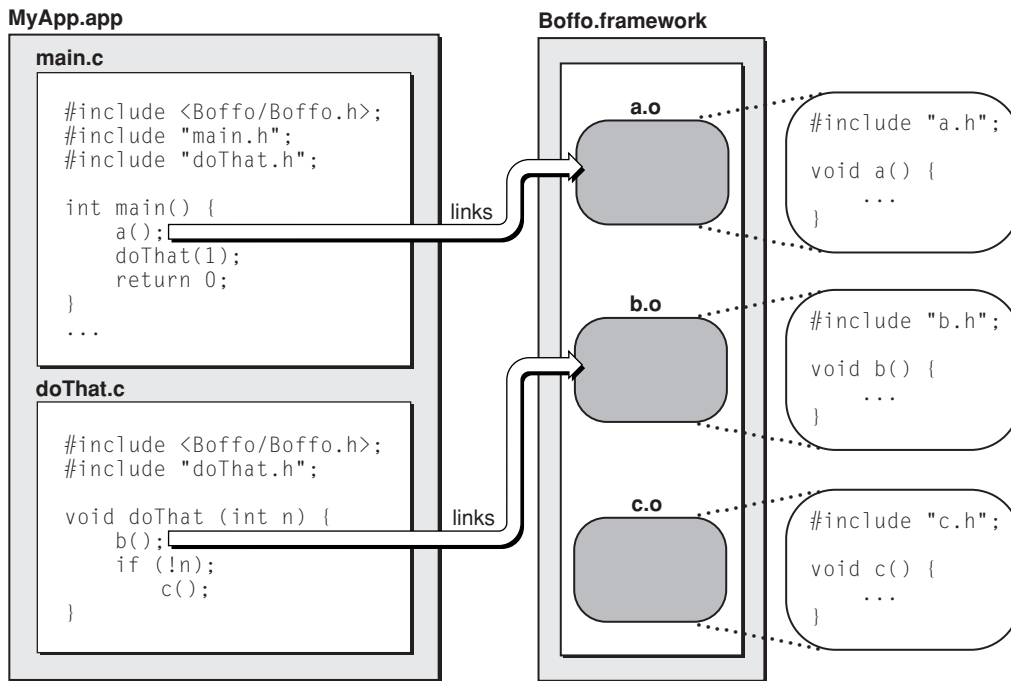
MyApp.app

main.c

#include <Boffo/Boffo.h>;
#include "main.h";
#include "doThat.h";

int main() {
a();
doThat(1);
return 0;
}
...

doThat.c

#include <Boffo/Boffo.h>;
#include "doThat.h";

void doThat (int n) {
b();
if (!n);
c();
}

links

links

Boffo.framework

a.o

b.o

c.o

#include "a.h";

void a() {
...
}

#include "b.h";

void b() {
...
}

#include "c.h";

void c() {
...
}